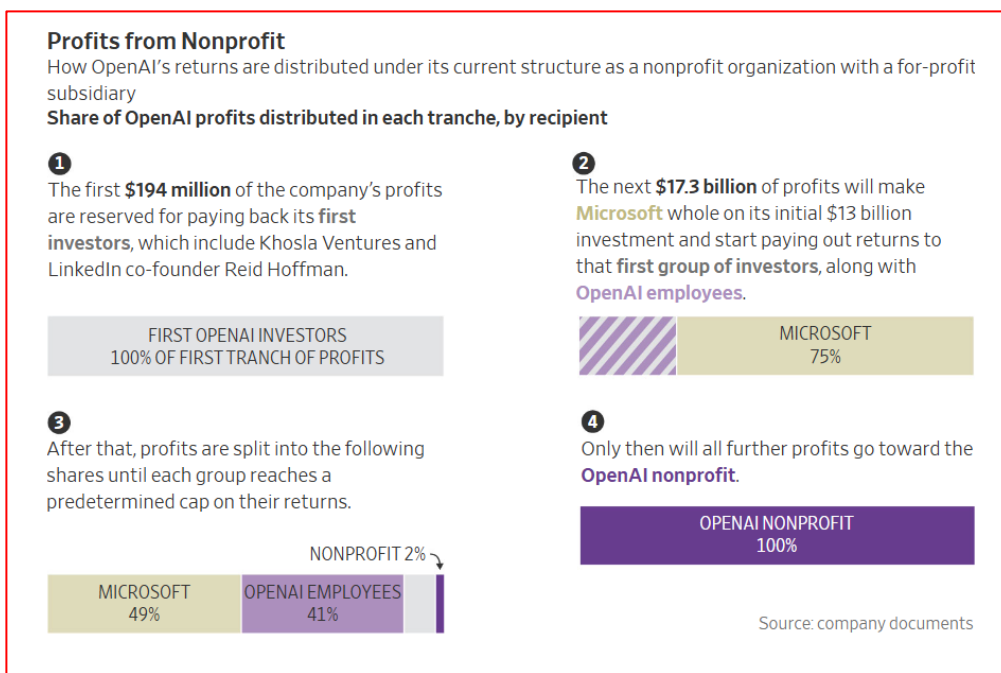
Profits from Nonprofit

How OpenAI's returns are distributed under its current structure as a nonprofit organization with a for-profit subsidiary

Share of OpenAI profits distributed in each tranche, by recipient

1

The first $194 million of the company's profits are reserved for paying back its first investors, which include Khosla Ventures and LinkedIn co-founder Reid Hoffman.

FIRST OPENAI INVESTORS
100% OF FIRST TRANCH OF PROFITS

2

The next $17.3 billion of profits will make Microsoft whole on its initial $13 billion investment and start paying out returns to that first group of investors, along with OpenAI employees.

MICROSOFT
75%

3

After that, profits are split into the following shares until each group reaches a predetermined cap on their returns.

NONPROFIT 2%

MICROSOFT
49%

OPENAI EMPLOYEES
41%

4

Only then will all further profits go toward the OpenAI nonprofit.

OPENAI NONPROFIT
100%

Source: company documents